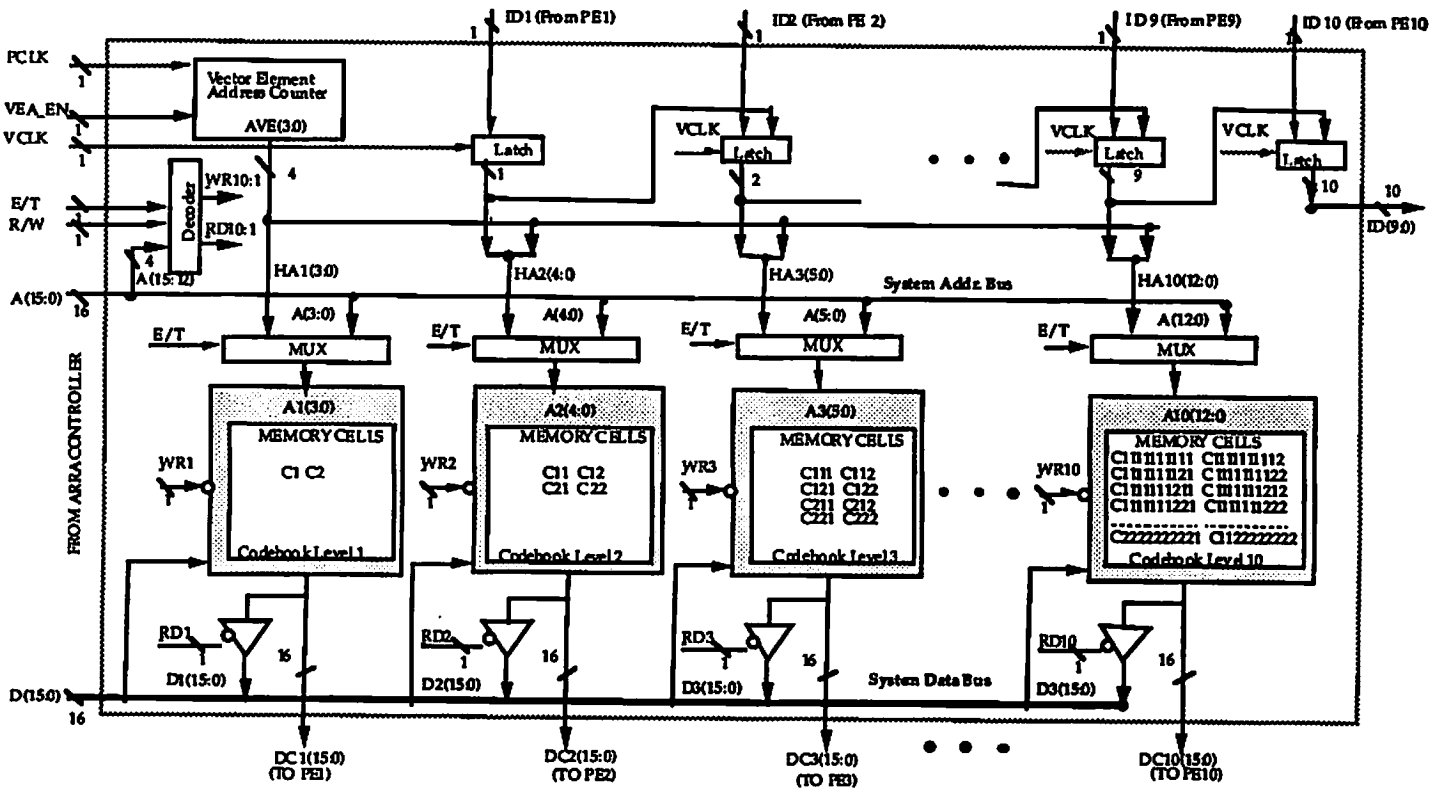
ID1 (From PE1)
1
ID2 (From PE 2)
1
ID9 (From PE9)
1
ID 10 (From PE10)
1

PCLK
1
VEA_EN
1
VCLK
1
Vector Element Address Counter
AVE(3:0)
4

E/T
1
R/W
1
Decoder
WR10:1
RD10:1
4
A(15:12)

Latch
1
VCLK
Latch
2
VCLK
Latch
9
VCLK
Latch
10
10
ID(9:0)

HA1(3:0)
HA2(4:0)
HA3(5:0)
HA10(12:0)
A(15:0)
16
System Addr. Bus

E/T
A(3:0)
MUX
E/T
A(4:0)
MUX
E/T
A(5:0)
MUX
E/T
A(12:0)
MUX

FROM ARRAY CONTROLLER

A1(3:0)
MEMORY CELLS
C1 C2
Codebook Level 1
WR1
1

A2(4:0)
MEMORY CELLS
C11 C12
C21 C22
Codebook Level 2
WR2
1

A3(5:0)
MEMORY CELLS
C111 C112
C121 C122
C211 C212
C221 C222
Codebook Level 3
WR3
1

A10(12:0)
MEMORY CELLS
C1111111111 C1111111112
C1111111121 C1111111122
C1111111211 C1111111212
C1111111221 C1111111222
C2222222221 C2222222222
Codebook Level 10
WR10
1

RD1
1
16
D1(15:0)
RD2
1
16
D2(15:0)
RD3
1
16
D3(15:0)
RD10
1
16
D3(15:0)

D(15:0)
16
System Data Bus

DC1(15:0)
(TO PE1)
DC2(15:0)
(TO PE2)
DC3(15:0)
(TO PE3)
DC10(15:0)
(TO PE10)